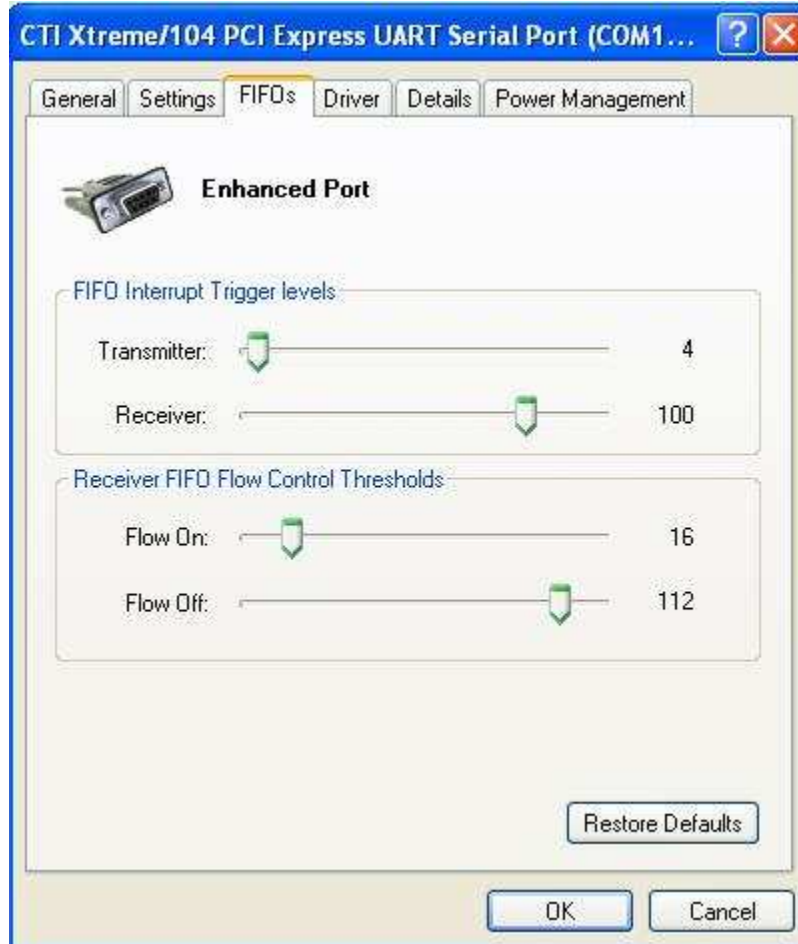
CTI Xtreme/104 PCI Express UART Serial Port (COM1...

General | Settings | FIFOs | Driver | Details | Power Management

Enhanced Port

FIFO Interrupt Trigger levels

Transmitter: 4

Receiver: 100

Receiver FIFO Flow Control Thresholds

Flow On: 16

Flow Off: 112

Restore Defaults

OK Cancel